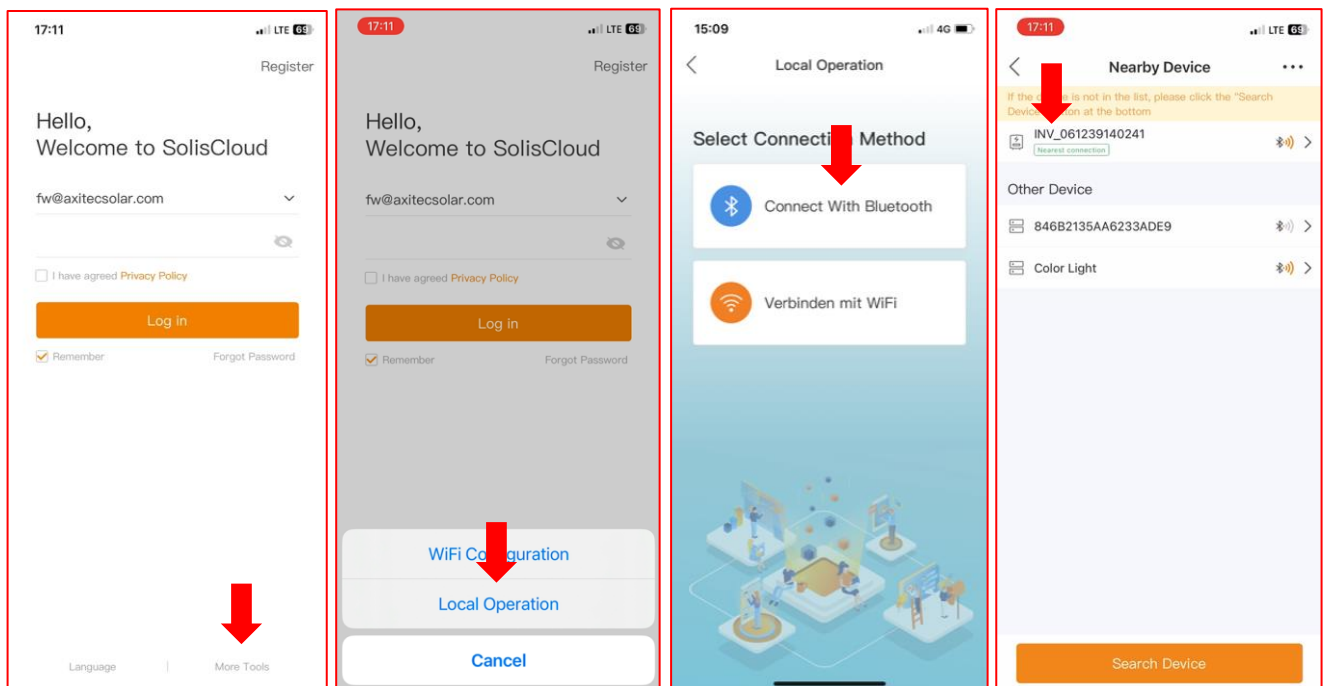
17:11 LTE 69

Register

Hello,
Welcome to SolisCloud

fw@axitecsolar.com

I have agreed Privacy Policy

Log in

Remember Forgot Password

Language | More Tools

17:11 LTE 69

Register

Hello,
Welcome to SolisCloud

fw@axitecsolar.com

I have agreed Privacy Policy

Log in

Remember Forgot Password

WiFi Co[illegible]uration

Local Operation

Cancel

15:09 4G

Local Operation

Select Connecti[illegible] Method

Connect With Bluetooth

Verbinden mit WiFi

17:11 LTE 69

Nearby Device

If the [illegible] is not in the list, please click the "Search Device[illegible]ton at the bottom

INV_061239140241
Nearest connection

Other Device

846B2135AA6233ADE9

Color Light

Search Device